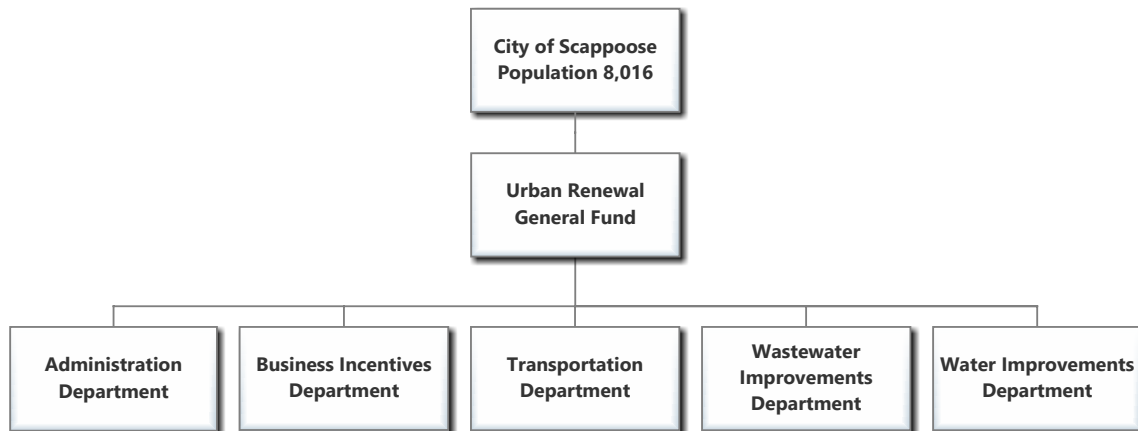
City of Scappoose
Population 8,016

Urban Renewal
General Fund

Administration Department

Business Incentives Department

Transportation Department

Wastewater Improvements Department

Water Improvements Department